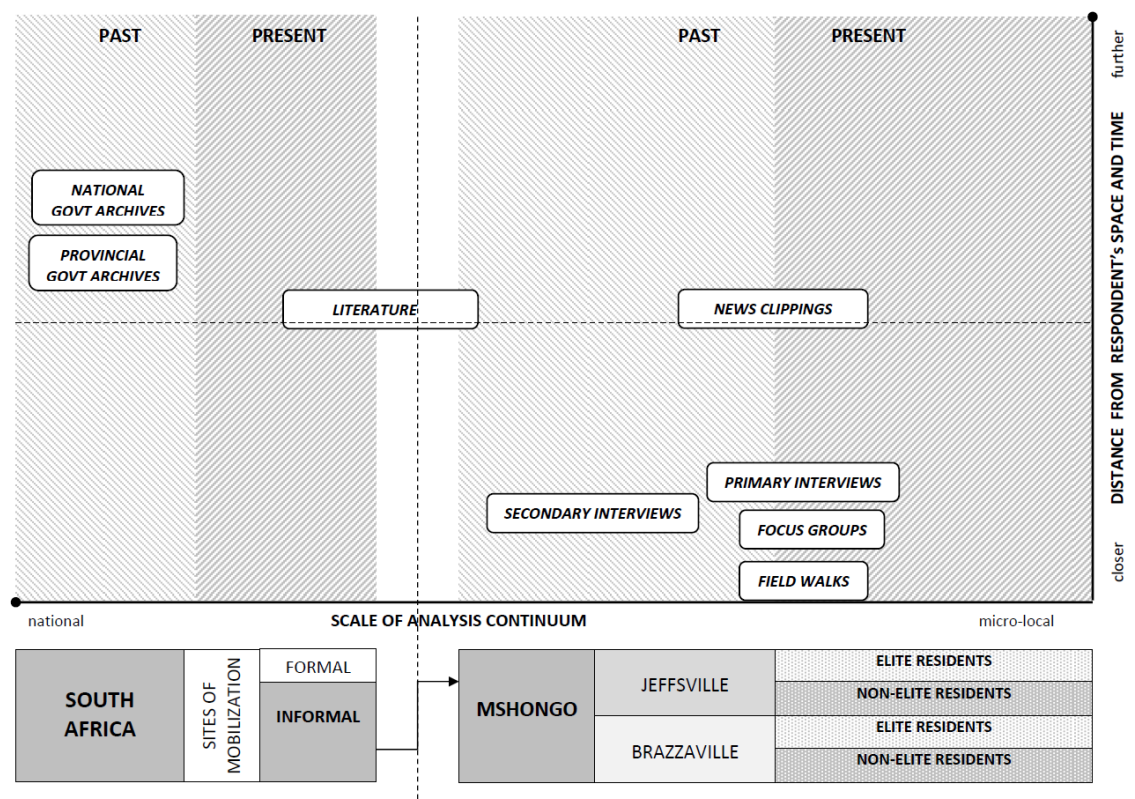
PAST

PRESENT

PAST

PRESENT

further

DISTANCE FROM RESPONDENT's SPACE AND TIME

closer

NATIONAL GOVT ARCHIVES

PROVINCIAL GOVT ARCHIVES

LITERATURE

NEWS CLIPPINGS

PRIMARY INTERVIEWS

SECONDARY INTERVIEWS

FOCUS GROUPS

FIELD WALKS

national

SCALE OF ANALYSIS CONTINUUM

micro-local

| SOUTH AFRICA | SITES OF MOBILIZATION | FORMAL |
|---|---|---|
| | | INFORMAL |

| MSHONGO | JEFFSVILLE | ELITE RESIDENTS |
|---|---|---|
| | | NON-ELITE RESIDENTS |
| | BRAZZAVILLE | ELITE RESIDENTS |
| | | NON-ELITE RESIDENTS |